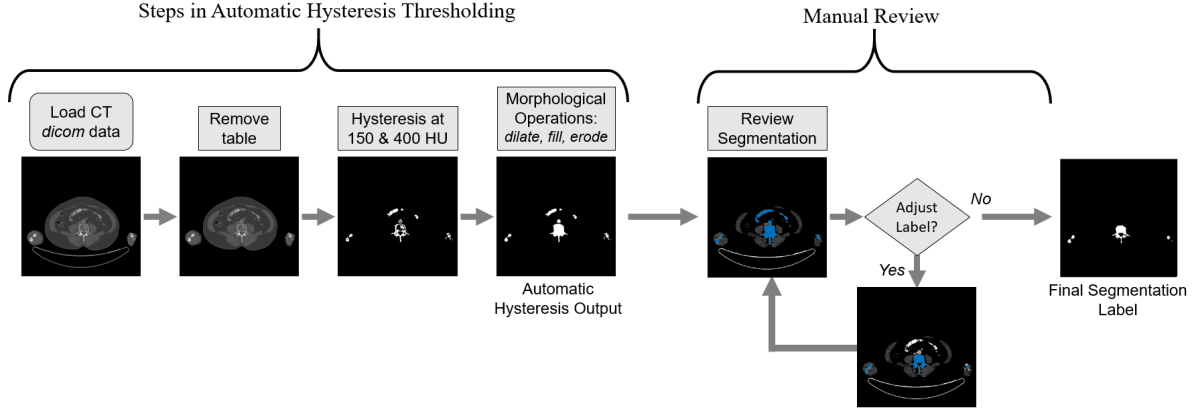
Steps in Automatic Hysteresis Thresholding

Manual Review

Load CT *dicom* data

Remove table

Hysteresis at 150 & 400 HU

Morphological Operations: *dilate, fill, erode*

Automatic Hysteresis Output

Review Segmentation

Adjust Label?

*No*

*Yes*

Final Segmentation Label